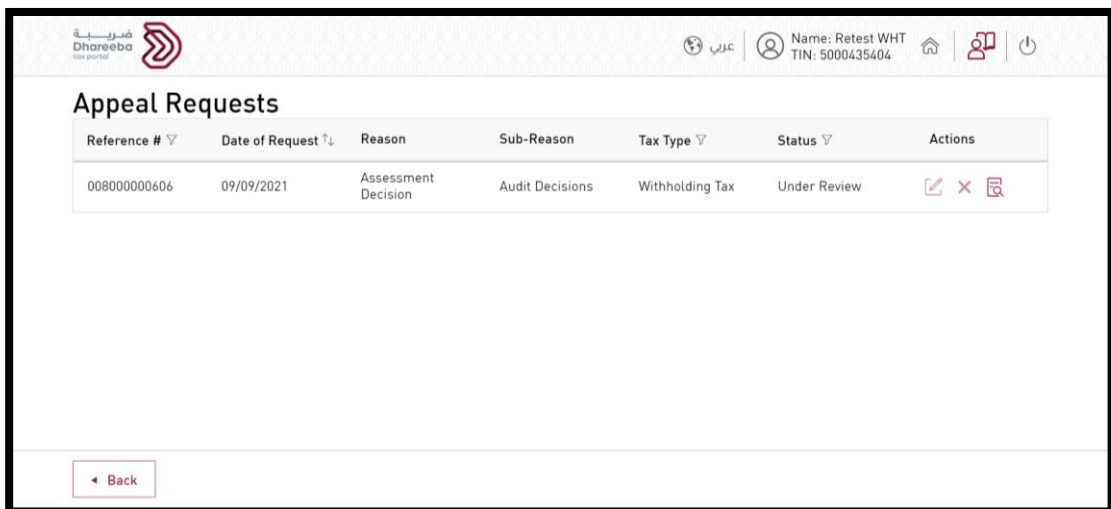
ضريبة
Dhareeba
tax portal

عربي | Name: Retest WHT
TIN: 5000435404

Appeal Requests

| Reference # | Date of Request | Reason | Sub-Reason | Tax Type | Status | Actions |
|---|---|---|---|---|---|---|
| 008000000606 | 09/09/2021 | Assessment Decision | Audit Decisions | Withholding Tax | Under Review | |

◂ Back